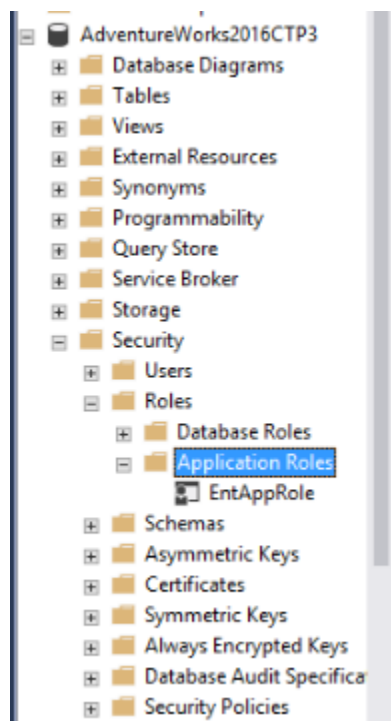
AdventureWorks2016CTP3
Database Diagrams
Tables
Views
External Resources
Synonyms
Programmability
Query Store
Service Broker
Storage
Security
Users
Roles
Database Roles
Application Roles
EntAppRole
Schemas
Asymmetric Keys
Certificates
Symmetric Keys
Always Encrypted Keys
Database Audit Specifica
Security Policies